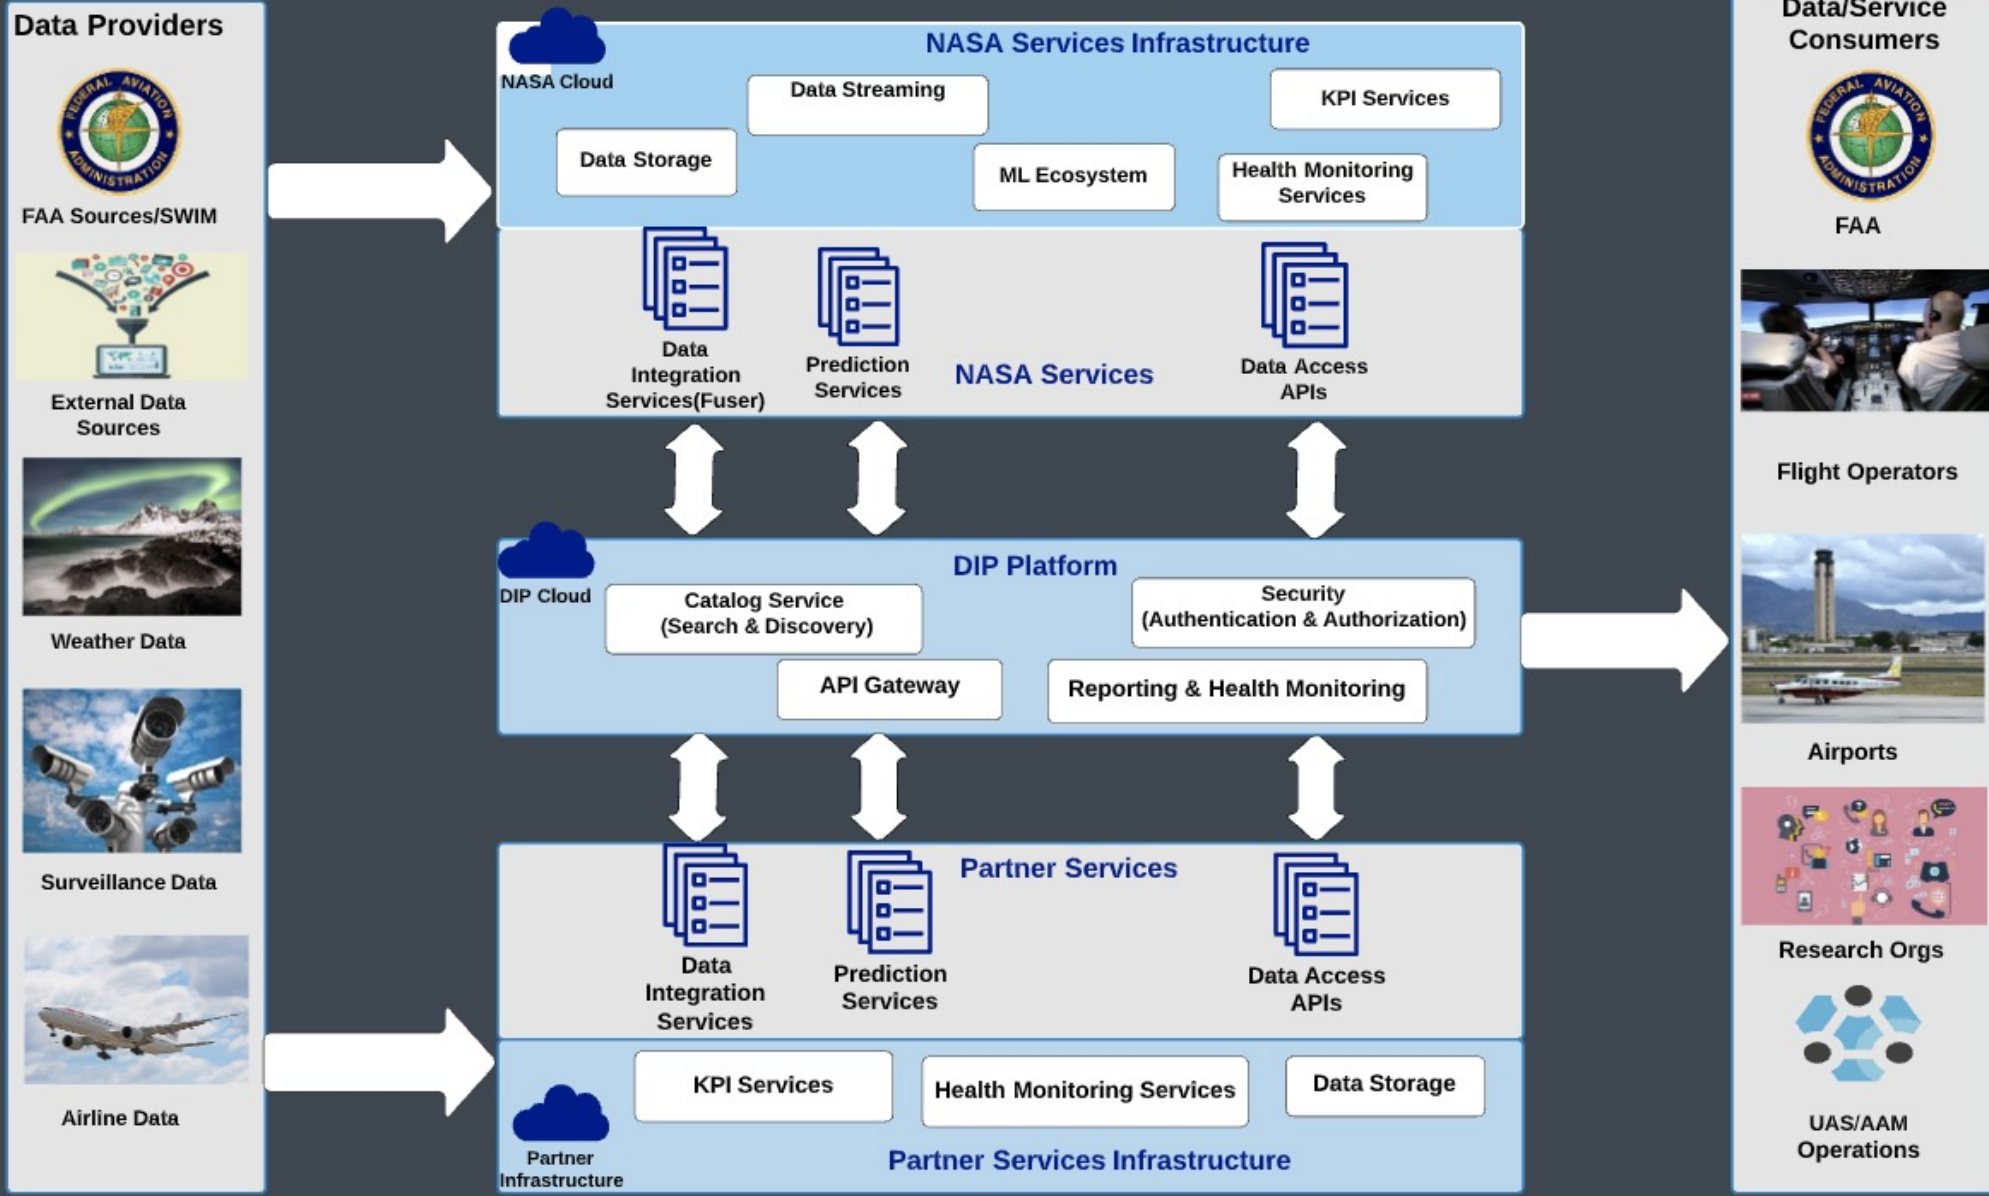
Data Providers

FEDERAL AVIATION ADMINISTRATION

FAA Sources/SWIM

External Data Sources

Weather Data

Surveillance Data

Airline Data

NASA Cloud

NASA Services Infrastructure

Data Streaming

KPI Services

Data Storage

ML Ecosystem

Health Monitoring Services

Data Integration Services(Fuser)

Prediction Services

NASA Services

Data Access APIs

DIP Cloud

DIP Platform

Catalog Service (Search & Discovery)

Security (Authentication & Authorization)

API Gateway

Reporting & Health Monitoring

Partner Services

Data Integration Services

Prediction Services

Data Access APIs

KPI Services

Health Monitoring Services

Data Storage

Partner Infrastructure

Partner Services Infrastructure

Data/Service Consumers

FEDERAL AVIATION ADMINISTRATION

FAA

Flight Operators

Airports

Research Orgs

UAS/AAM Operations